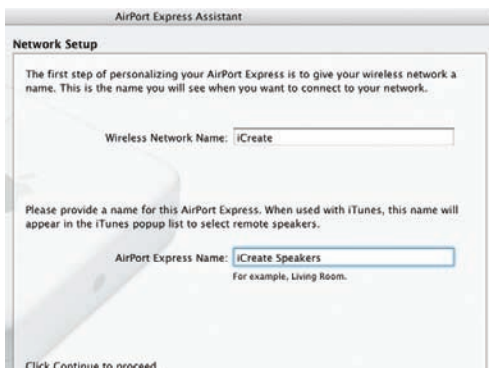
AirPort Express Assistant

Network Setup

The first step of personalizing your AirPort Express is to give your wireless network a name. This is the name you will see when you want to connect to your network.

Wireless Network Name: iCreate

Please provide a name for this AirPort Express. When used with iTunes, this name will appear in the iTunes popup list to select remote speakers.

AirPort Express Name: iCreate Speakers

For example, Living Room.

Click Continue to proceed.